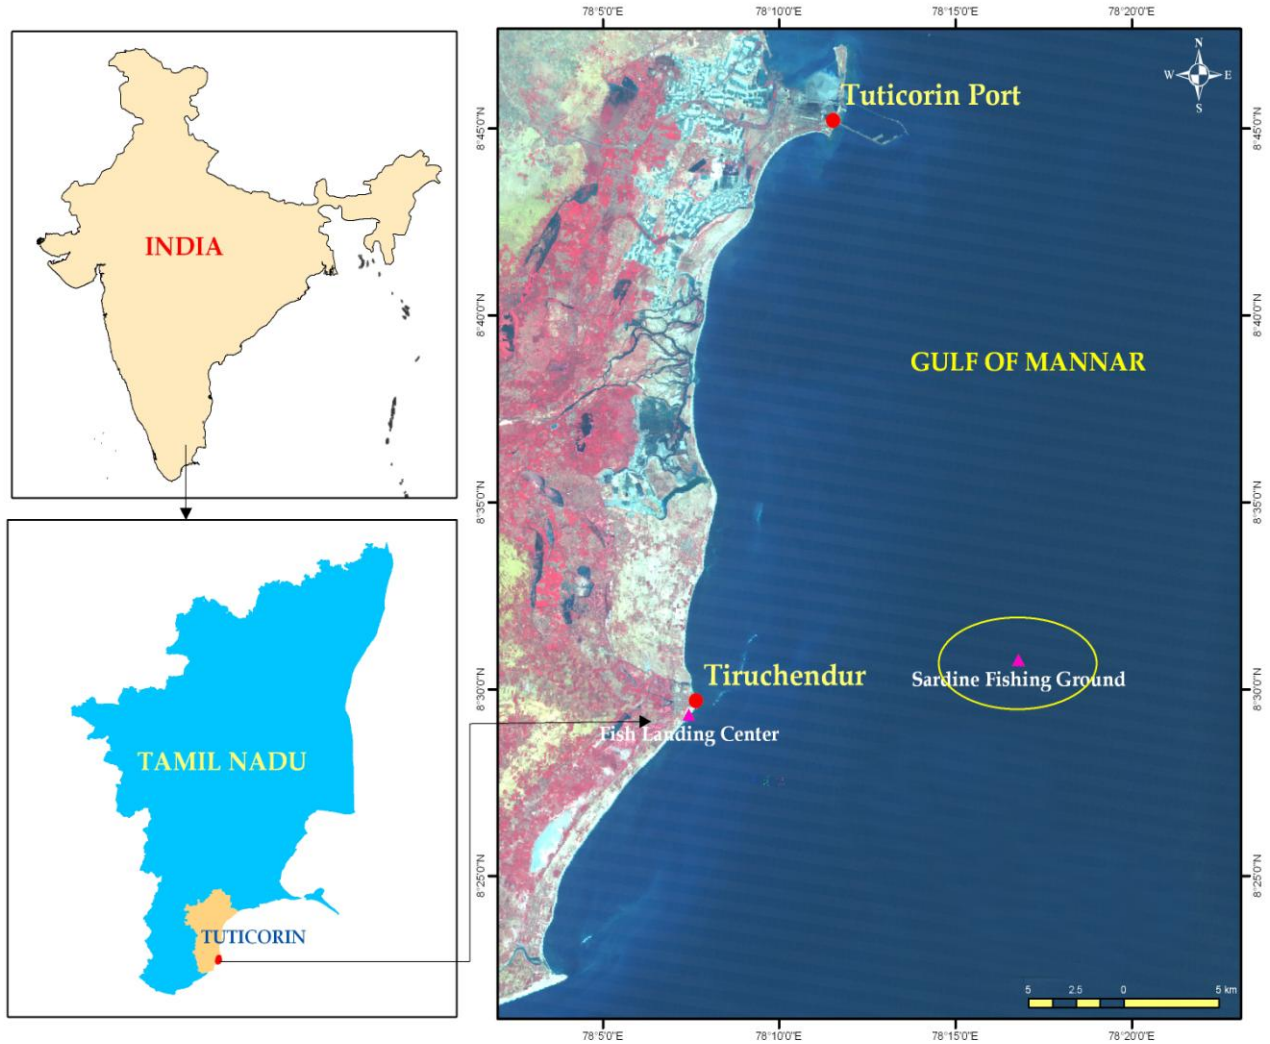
INDIA

TAMIL NADU

TUTICORIN

78°5'0"E 78°10'0"E 78°15'0"E 78°20'0"E

N
W E
S

Tuticorin Port

8°45'0"N 8°40'0"N 8°35'0"N 8°30'0"N 8°25'0"N

GULF OF MANNAR

Tiruchendur

Sardine Fishing Ground

Fish Landing Center

5 2.5 0 5 km

78°5'0"E 78°10'0"E 78°15'0"E 78°20'0"E